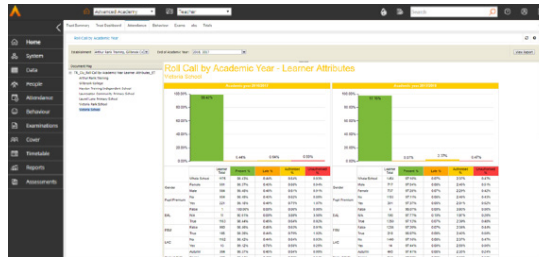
Advanced Academy
Teacher

Home
System
Data
People
Attendance
Behaviour
Examinations
Cover
Timetable
Reports
Assessments

Pupil Summary  Trust Dashboard  Attendance  Behaviour  Exams  abc  Trials

Roll Call by Academic Year

Establishment  Arthur Terry Training Schools (CP)  End of academic Year  2016 - 2017

Documents Tag
TA_Roll Call by Academic Year Learner Attributes_01
Arthur Terry Training
Kingsmead Academy
Newton Training Independent School
Sunningdale Community Primary School
Sandhill Lane Primary School
Victoria Park School
Website School

Roll Call by Academic Year - Learner Attributes
Victoria School

Present %

100.00%
98.44%
0.44%
0.68%
0.00%

100.00%
97.16%
0.07%
2.15%
0.47%

| | | Learner Year | Present % | Late % | Unauthorised Absence | Authorised Absence |
|---|---|---|---|---|---|---|
| | Whole School | 419 | 98.44% | 0.44% | 0.68% | 0.00% |
| Gender | Female | 198 | 98.37% | 0.45% | 0.59% | 0.00% |
| | Male | 221 | 98.51% | 0.43% | 0.76% | 0.00% |
| Pupil Premium | No | 390 | 98.48% | 0.44% | 0.65% | 0.00% |
| | Yes | 29 | 98.01% | 0.42% | 1.05% | 0.00% |
| | False | 0 | 0.00% | 0.00% | 0.00% | 0.00% |
| EAL | No | 8 | 98.51% | 0.43% | 0.76% | 0.00% |
| | Total | 410 | 98.44% | 0.44% | 0.68% | 0.00% |
| EMA | Male | 221 | 98.51% | 0.43% | 0.76% | 0.00% |
| | Total | 410 | 98.44% | 0.44% | 0.68% | 0.00% |
| LAC | No | 410 | 98.44% | 0.44% | 0.68% | 0.00% |
| | Yes | 9 | 98.37% | 0.45% | 0.59% | 0.00% |
| | Not/N | 409 | 98.44% | 0.44% | 0.68% | 0.00% |

| | | Learner Year | Present % | Late % | Unauthorised Absence | Authorised Absence |
|---|---|---|---|---|---|---|
| | Whole School | 1462 | 97.16% | 0.07% | 2.15% | 0.47% |
| Gender | Male | 717 | 97.04% | 0.06% | 2.44% | 0.41% |
| | Female | 745 | 97.29% | 0.07% | 1.87% | 0.53% |
| Pupil Premium | No | 1302 | 97.21% | 0.06% | 2.10% | 0.43% |
| | Yes | 160 | 96.78% | 0.07% | 2.52% | 0.63% |
| | False | 0 | 0.00% | 0.00% | 0.00% | 0.00% |
| EAL | No | 1393 | 97.17% | 0.10% | 2.16% | 0.46% |
| | Total | 69 | 96.73% | 0.07% | 2.38% | 0.48% |
| EMA | Male | 1236 | 97.09% | 0.06% | 2.18% | 0.48% |
| | Total | 226 | 97.54% | 0.07% | 1.96% | 0.43% |
| LAC | No | 1452 | 97.17% | 0.07% | 2.15% | 0.46% |
| | Yes | 10 | 96.09% | 0.06% | 2.44% | 0.41% |
| | Not/N | 1452 | 97.17% | 0.07% | 2.15% | 0.47% |